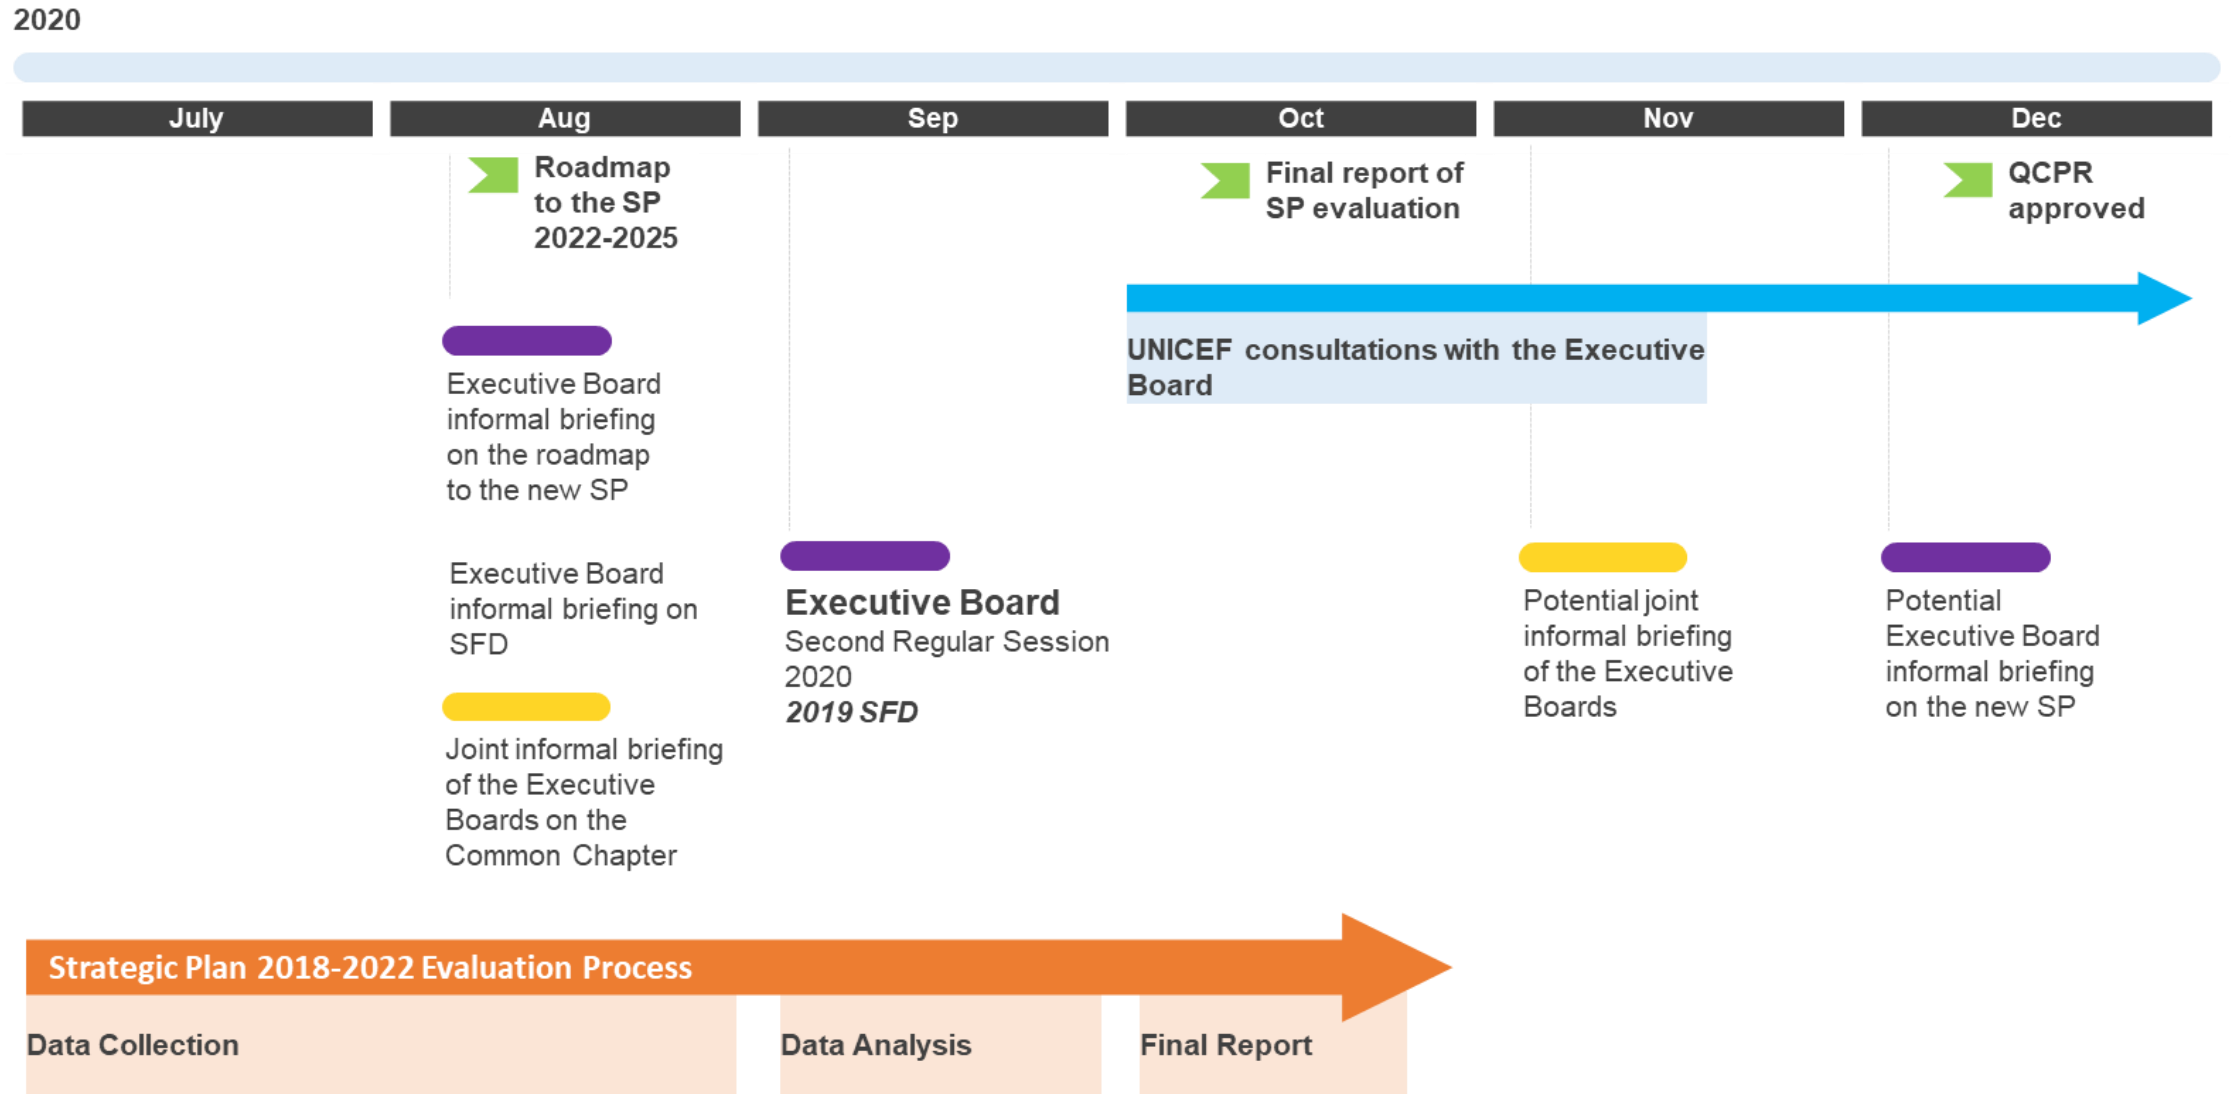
2020

July

Aug

Sep

Oct

Nov

Dec

Roadmap to the SP 2022-2025

Final report of SP evaluation

QCPR approved

UNICEF consultations with the Executive Board

Executive Board informal briefing on the roadmap to the new SP

Executive Board informal briefing on SFD

Joint informal briefing of the Executive Boards on the Common Chapter

Executive Board
Second Regular Session 2020
*2019 SFD*

Potential joint informal briefing of the Executive Boards

Potential Executive Board informal briefing on the new SP

Strategic Plan 2018-2022 Evaluation Process

Data Collection

Data Analysis

Final Report